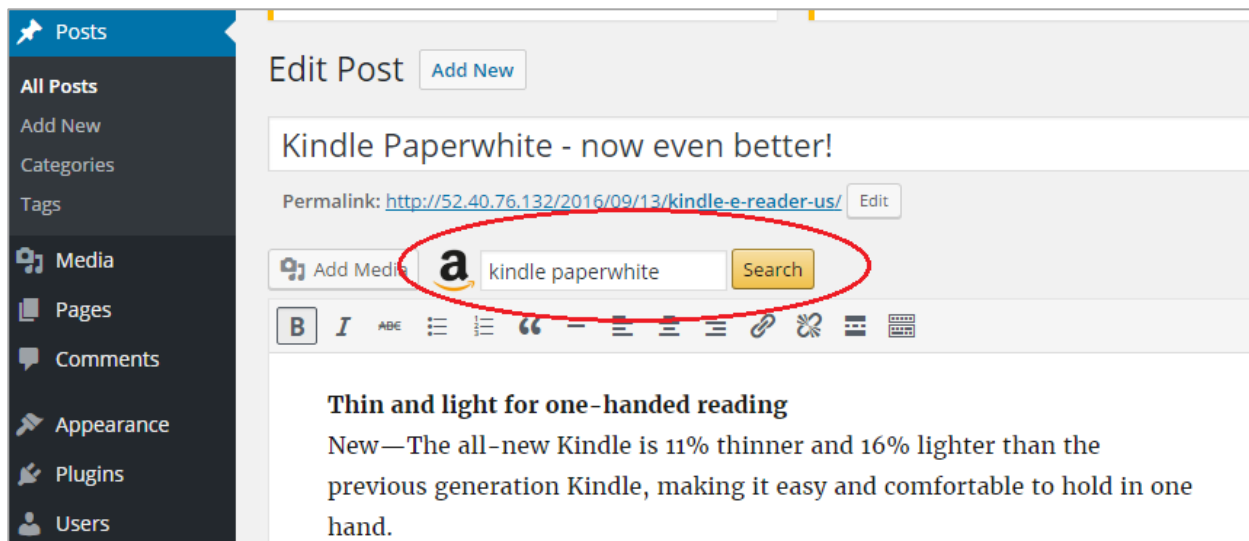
Posts
All Posts
Add New
Categories
Tags
Media
Pages
Comments
Appearance
Plugins
Users

Edit Post Add New

Kindle Paperwhite - now even better!

Permalink: http://52.40.76.132/2016/09/13/kindle-e-reader-us/ Edit

Add Media a kindle paperwhite Search

B I ABC

**Thin and light for one-handed reading**
New—The all-new Kindle is 11% thinner and 16% lighter than the previous generation Kindle, making it easy and comfortable to hold in one hand.